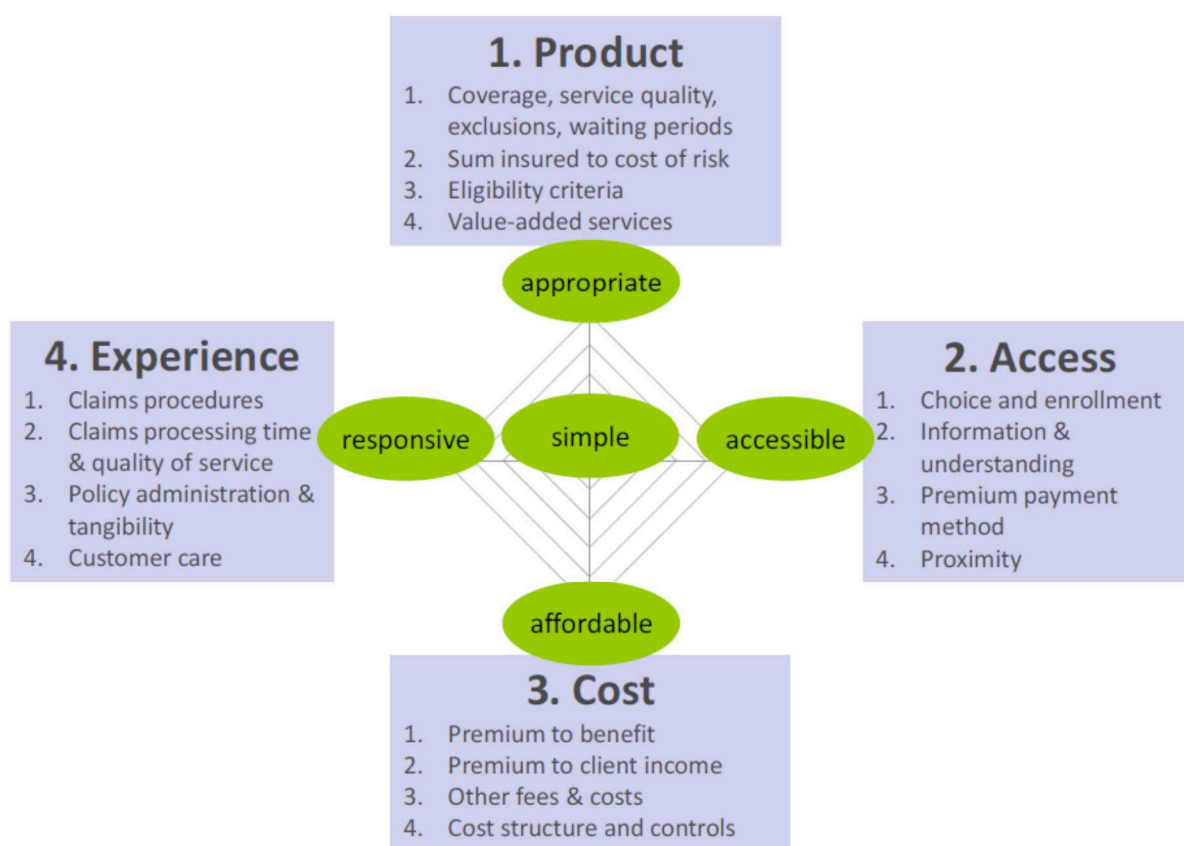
1. Product
1. Coverage, service quality, exclusions, waiting periods
2. Sum insured to cost of risk
3. Eligibility criteria
4. Value-added services

appropriate

4. Experience
1. Claims procedures
2. Claims processing time & quality of service
3. Policy administration & tangibility
4. Customer care

responsive

simple

accessible

2. Access
1. Choice and enrollment
2. Information & understanding
3. Premium payment method
4. Proximity

affordable

3. Cost
1. Premium to benefit
2. Premium to client income
3. Other fees & costs
4. Cost structure and controls